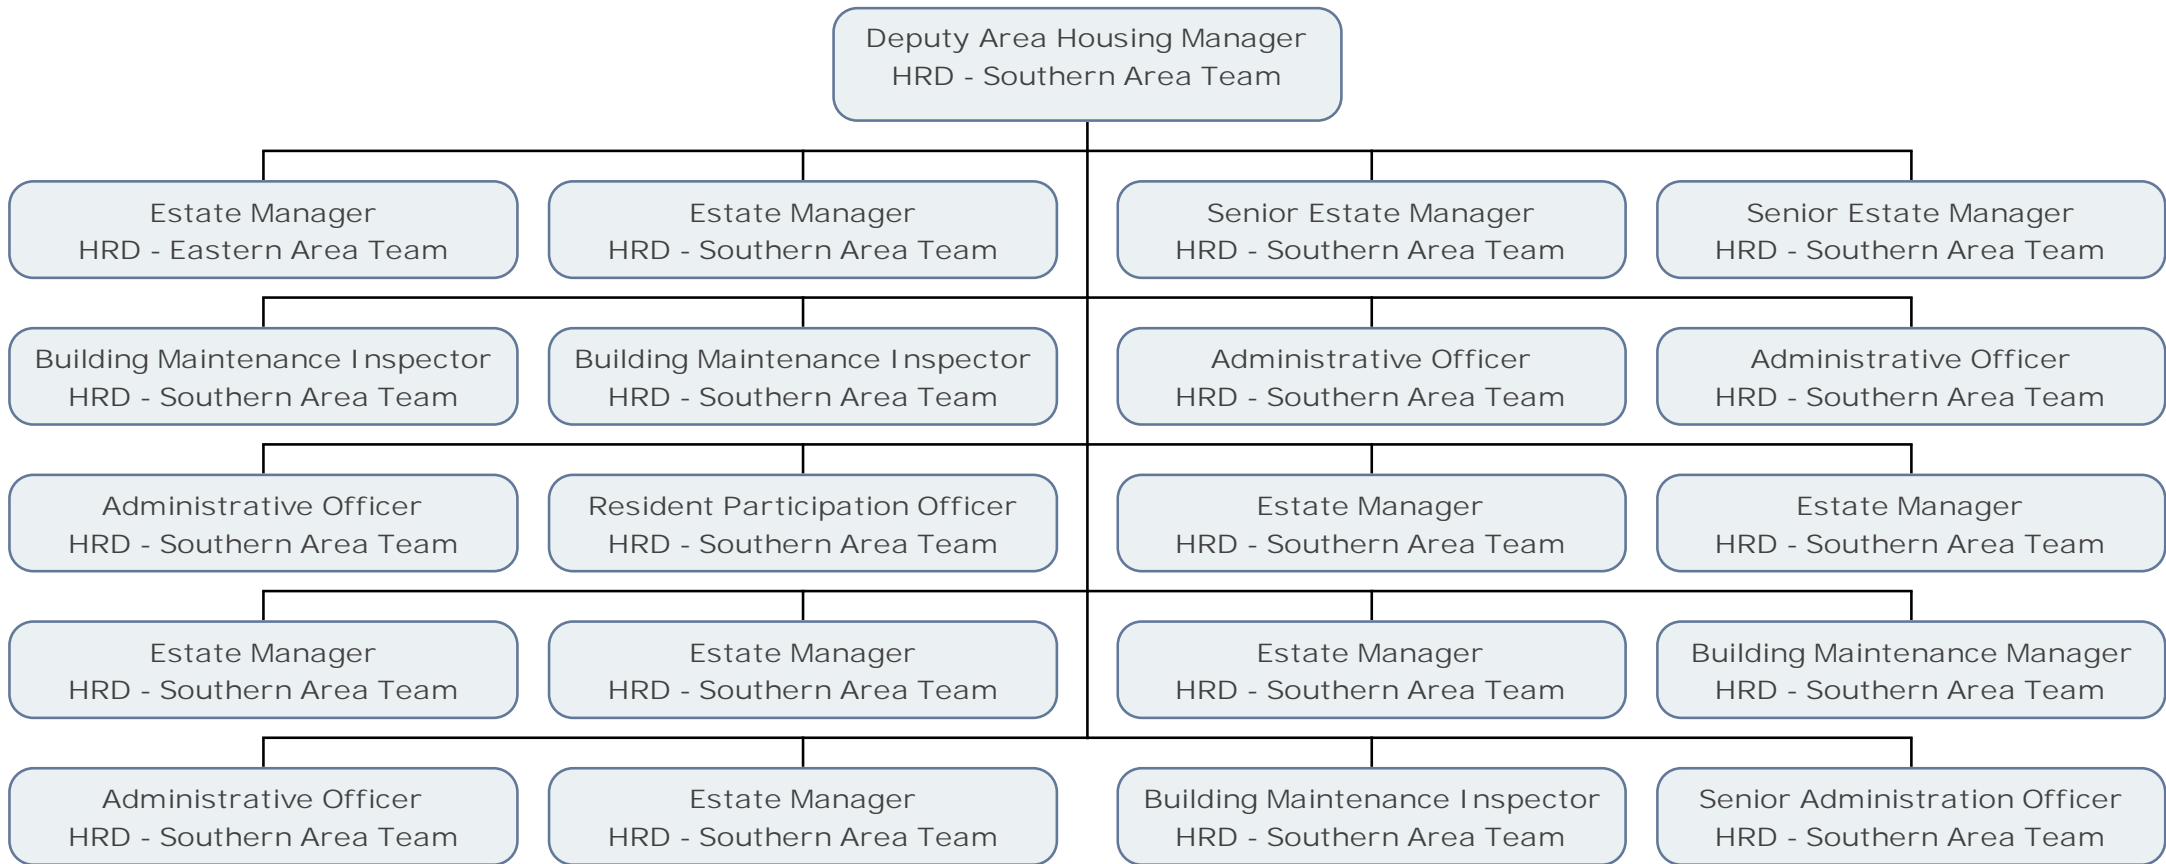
Deputy Area Housing Manager
HRD - Southern Area Team

Estate Manager
HRD - Eastern Area Team

Estate Manager
HRD - Southern Area Team

Senior Estate Manager
HRD - Southern Area Team

Senior Estate Manager
HRD - Southern Area Team

Building Maintenance Inspector
HRD - Southern Area Team

Building Maintenance Inspector
HRD - Southern Area Team

Administrative Officer
HRD - Southern Area Team

Administrative Officer
HRD - Southern Area Team

Administrative Officer
HRD - Southern Area Team

Resident Participation Officer
HRD - Southern Area Team

Estate Manager
HRD - Southern Area Team

Estate Manager
HRD - Southern Area Team

Estate Manager
HRD - Southern Area Team

Estate Manager
HRD - Southern Area Team

Estate Manager
HRD - Southern Area Team

Building Maintenance Manager
HRD - Southern Area Team

Administrative Officer
HRD - Southern Area Team

Estate Manager
HRD - Southern Area Team

Building Maintenance Inspector
HRD - Southern Area Team

Senior Administration Officer
HRD - Southern Area Team